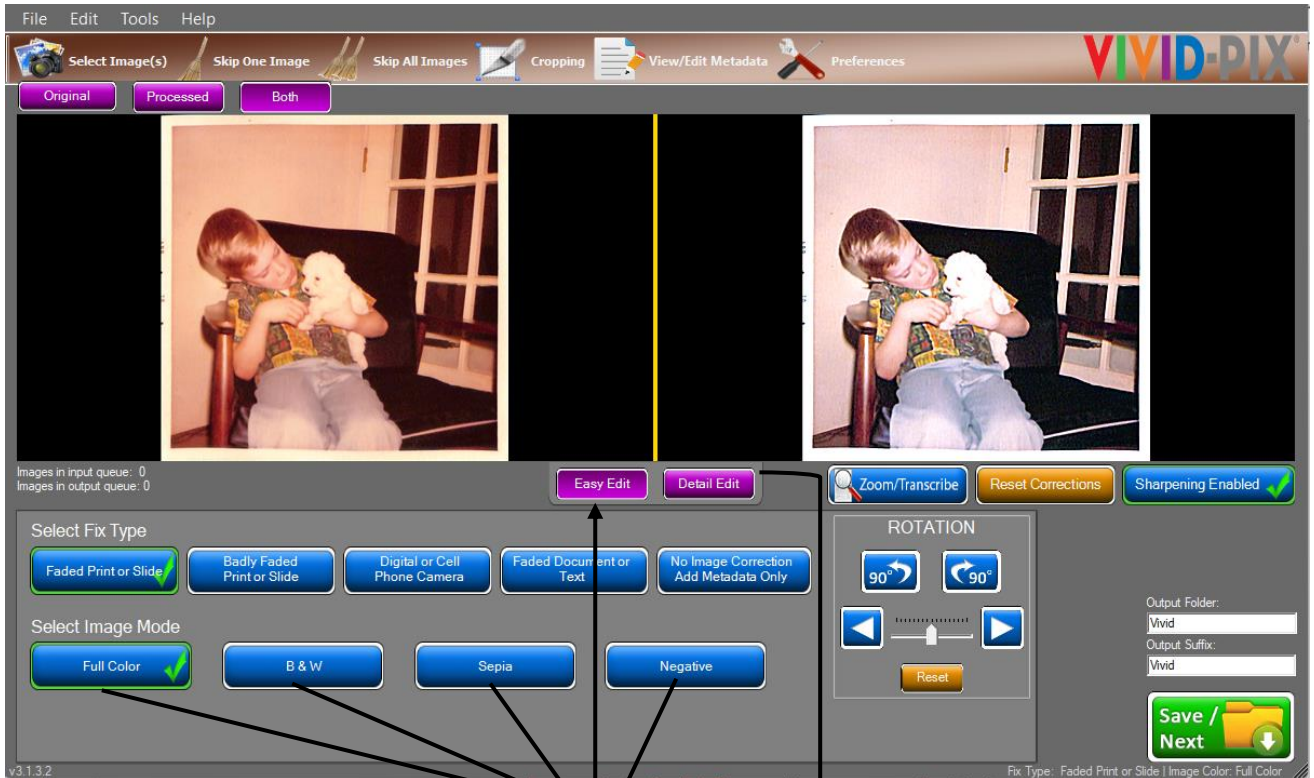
File Edit Tools Help

Select Image(s) Skip One Image Skip All Images Cropping View/Edit Metadata Preferences

VIVID-PIX®

Original Processed Both

Images in input queue: 0
Images in output queue: 0

Easy Edit Detail Edit

Zoom/Transcribe Reset Corrections Sharpening Enabled

Select Fix Type

Faded Print or Slide
Badly Faded Print or Slide
Digital or Cell Phone Camera
Faded Document or Text
No Image Correction Add Metadata Only

ROTATION

90° 90°

Reset

Select Image Mode

Full Color
B & W
Sepia
Negative

Output Folder:
Vivid
Output Suffix:
Vivid

Save / Next

v3.1.3.2

Fix Type: Faded Print or Slide | Image Color: Full Color